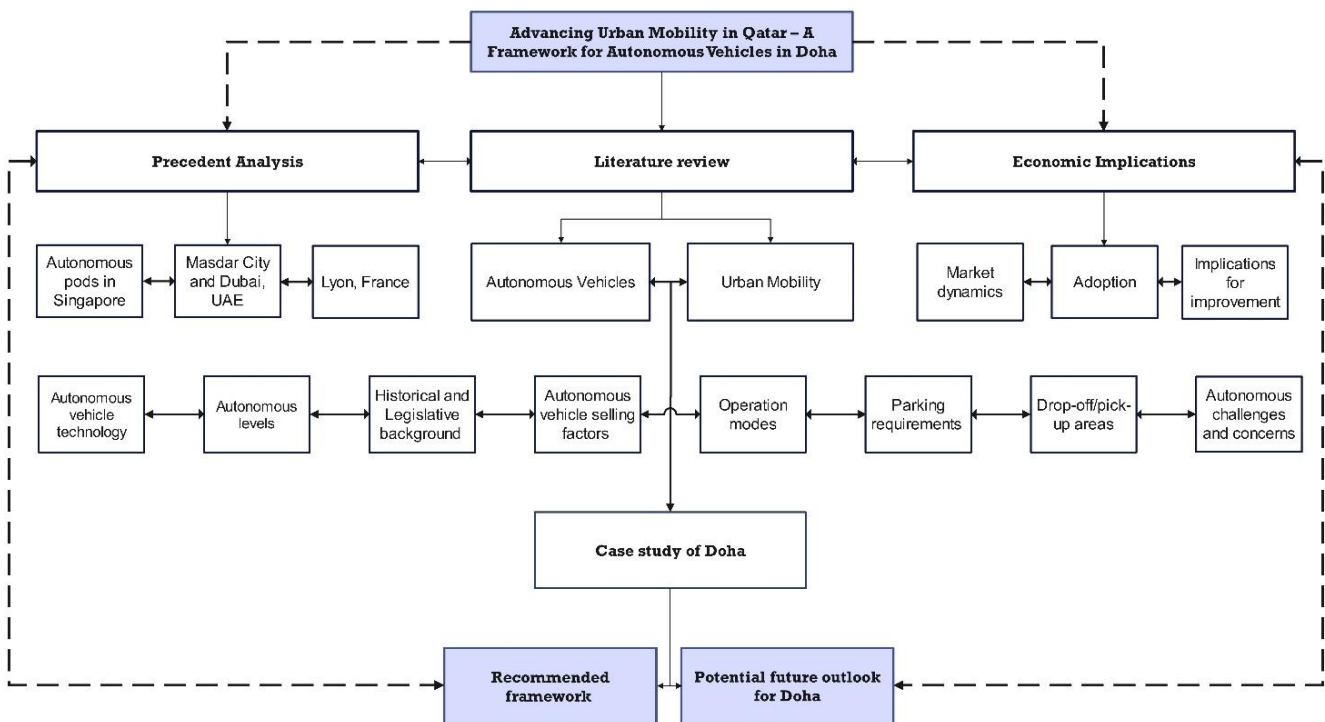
Advancing Urban Mobility in Qatar – A Framework for Autonomous Vehicles in Doha

Precedent Analysis

Literature review

Economic Implications

Autonomous pods in Singapore

Masdar City and Dubai, UAE

Lyon, France

Autonomous Vehicles

Urban Mobility

Market dynamics

Adoption

Implications for improvement

Autonomous vehicle technology

Autonomous levels

Historical and Legislative background

Autonomous vehicle selling factors

Operation modes

Parking requirements

Drop-off/pick-up areas

Autonomous challenges and concerns

Case study of Doha

Recommended framework

Potential future outlook for Doha